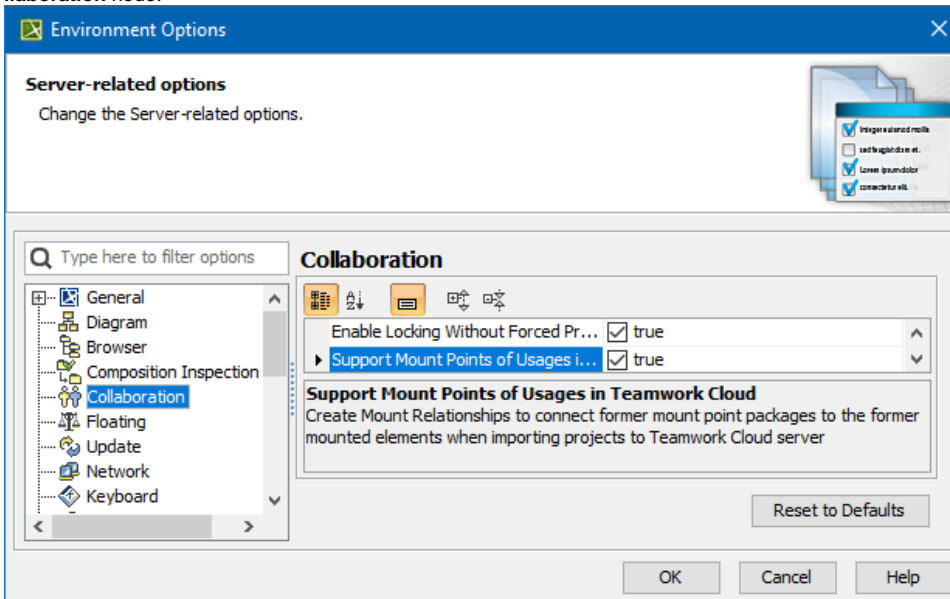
Environment Options

Server-related options
Change the Server-related options.

Type here to filter options

General
Diagram
Browser
Composition Inspection
Collaboration
Floating
Update
Network
Keyboard

Collaboration

Enable Locking Without Forced Pr... true
Support Mount Points of Usages i... true

Support Mount Points of Usages in Teamwork Cloud
Create Mount Relationships to connect former mount point packages to the former mounted elements when importing projects to Teamwork Cloud server

Reset to Defaults

OK Cancel Help